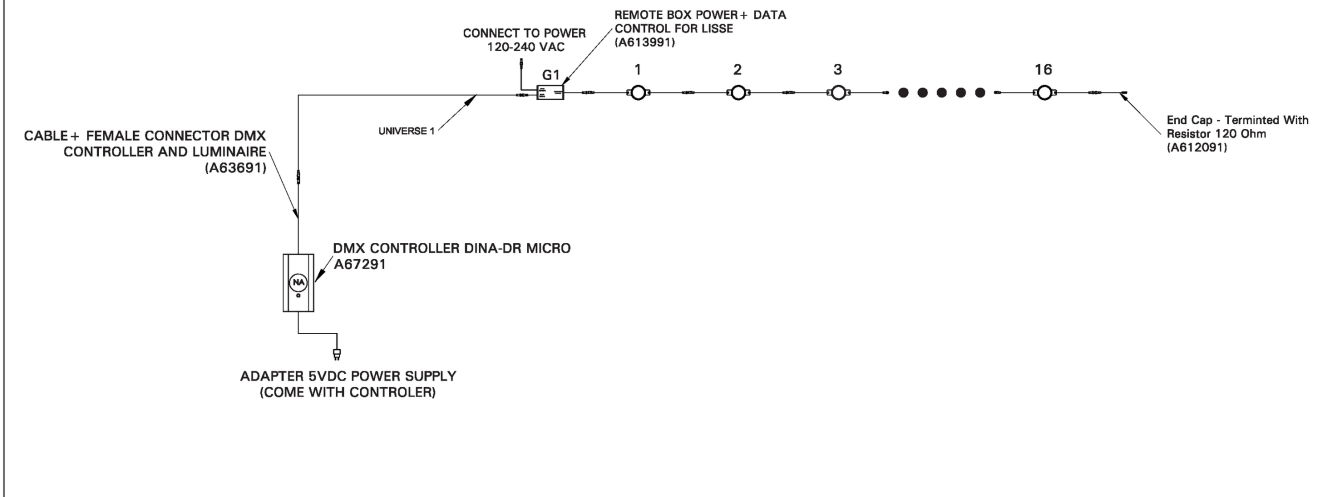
CONNECT TO POWER
120-240 VAC

REMOTE BOX POWER + DATA
CONTROL FOR LISSE
(A613991)

G1

1

2

3

16

UNIVERSE 1

End Cap - Termited With
Resistor 120 Ohm
(A612091)

CABLE + FEMALE CONNECTOR DMX
CONTROLLER AND LUMINAIRE
(A63691)

DMX CONTROLLER DINA-DR MICRO
A67291

NA

ADAPTER 5VDC POWER SUPPLY
(COME WITH CONTROLER)